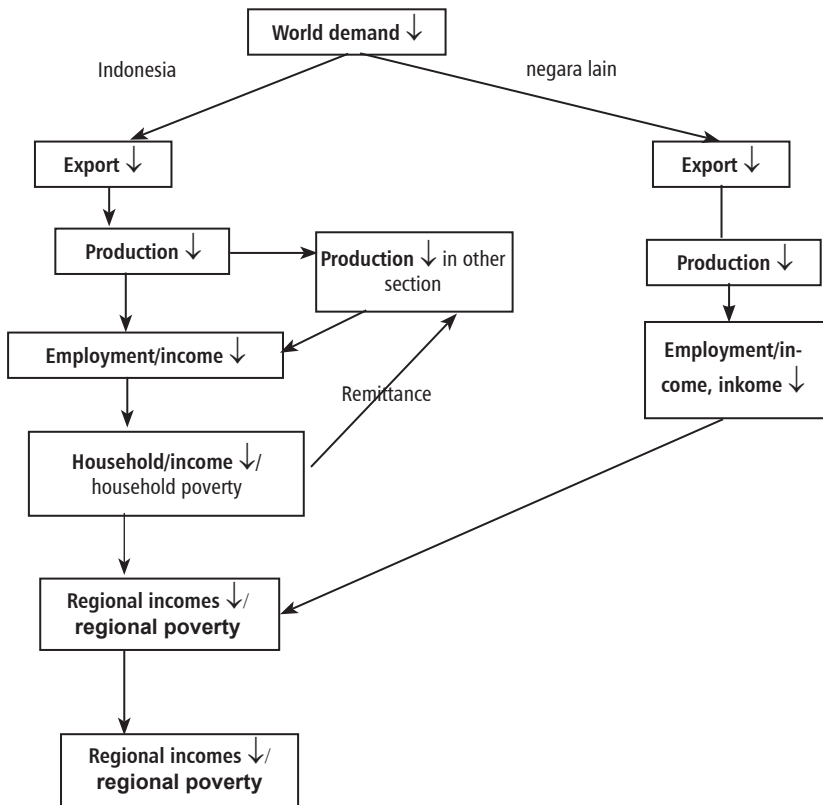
World demand $\downarrow$

Indonesia

negara lain

Export $\downarrow$

Export $\downarrow$

Production $\downarrow$

Production $\downarrow$ in other section

Production $\downarrow$

Employment/income $\downarrow$

Employment/income, inkome $\downarrow$

Remittance

Household/income $\downarrow$/ household poverty

Regional incomes $\downarrow$/ regional poverty

Regional incomes $\downarrow$/ regional poverty